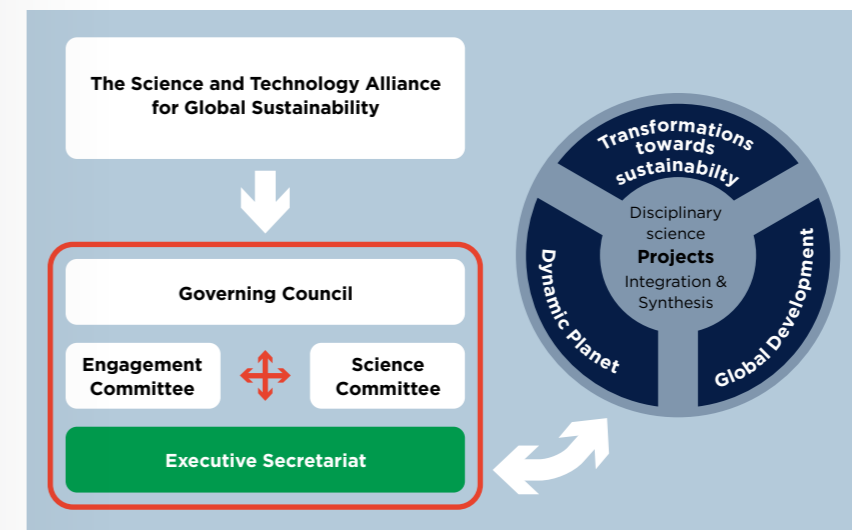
The Science and Technology Alliance for Global Sustainability

Governing Council

Engagement Committee

Science Committee

Executive Secretariat

Transformations towards sustainabilty

Dynamic Planet

Global Development

Disciplinary science

Projects

Integration & Synthesis